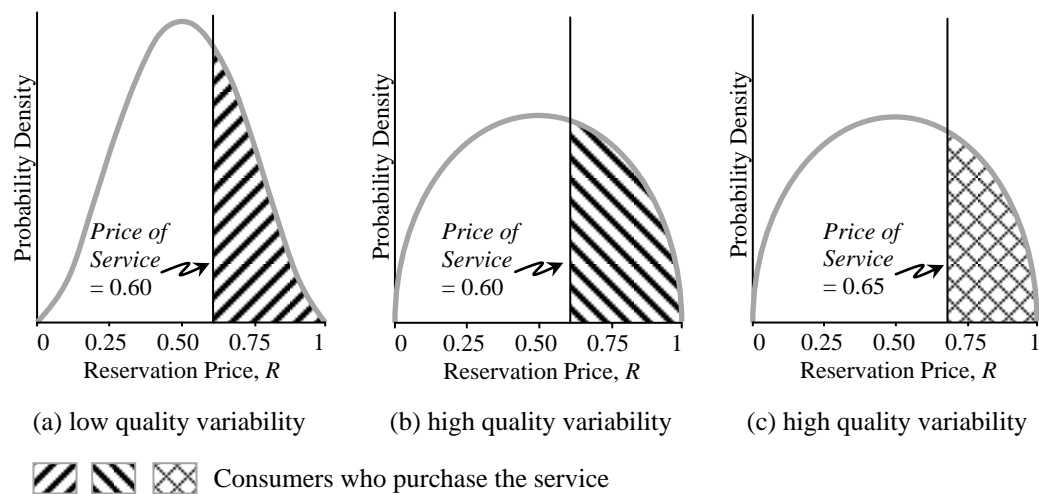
Probability Density

Price of Service = 0.60

0 0.25 0.50 0.75 1

Reservation Price, $R$

(a) low quality variability

Probability Density

Price of Service = 0.60

0 0.25 0.50 0.75 1

Reservation Price, $R$

(b) high quality variability

Probability Density

Price of Service = 0.65

0 0.25 0.50 0.75 1

Reservation Price, $R$

(c) high quality variability

Consumers who purchase the service